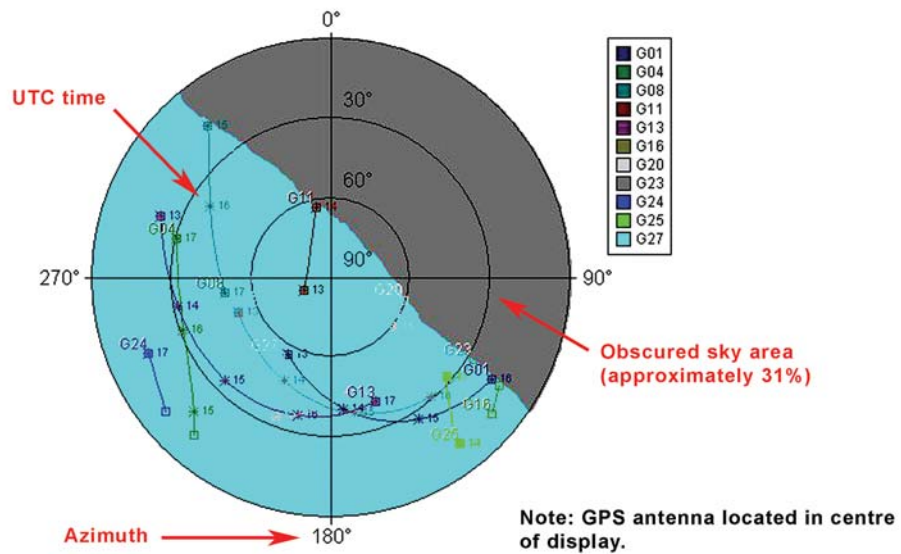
0°

UTC time

30°

60°

90°

270°

90°

180°

G11 14

13

15

16

13

G04 17

G08 17

14

16

G20

G24 17

15

G27 13

14

15

G13 17

15

16

14

15

G23

G01 16

G16

G25 14

| G01 |
|---|
| G04 |
| G08 |
| G11 |
| G13 |
| G16 |
| G20 |
| G23 |
| G24 |
| G25 |
| G27 |

Obscured sky area (approximately 31%)

Azimuth

Note: GPS antenna located in centre of display.